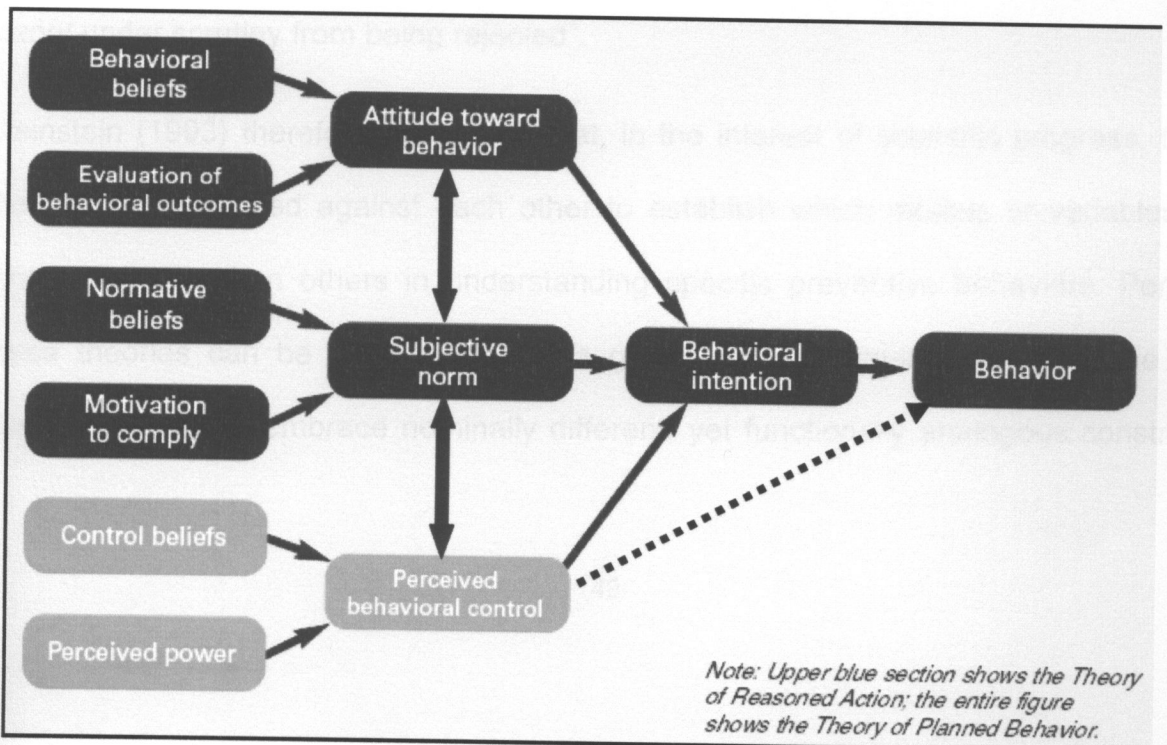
Behavioral beliefs

Evaluation of behavioral outcomes

Attitude toward behavior

Normative beliefs

Motivation to comply

Subjective norm

Behavioral intention

Behavior

Control beliefs

Perceived power

Perceived behavioral control

Note: Upper blue section shows the Theory of Reasoned Action; the entire figure shows the Theory of Planned Behavior.